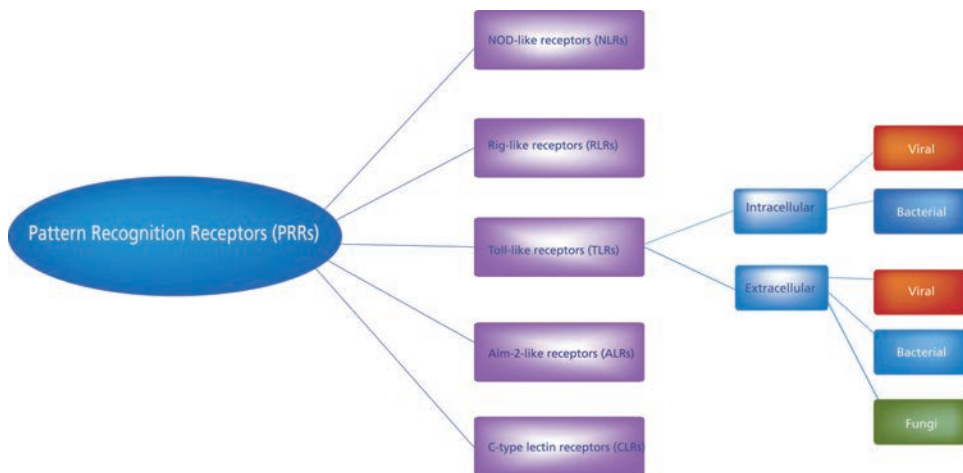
Pattern Recognition Receptors (PRRs)

NOD-like receptors (NLRs)

Rig-like receptors (RLRs)

Toll-like receptors (TLRs)

Aim-2-like receptors (ALRs)

C-type lectin receptors (CLRs)

Intracellular

Viral

Bacterial

Extracellular

Viral

Bacterial

Fungi